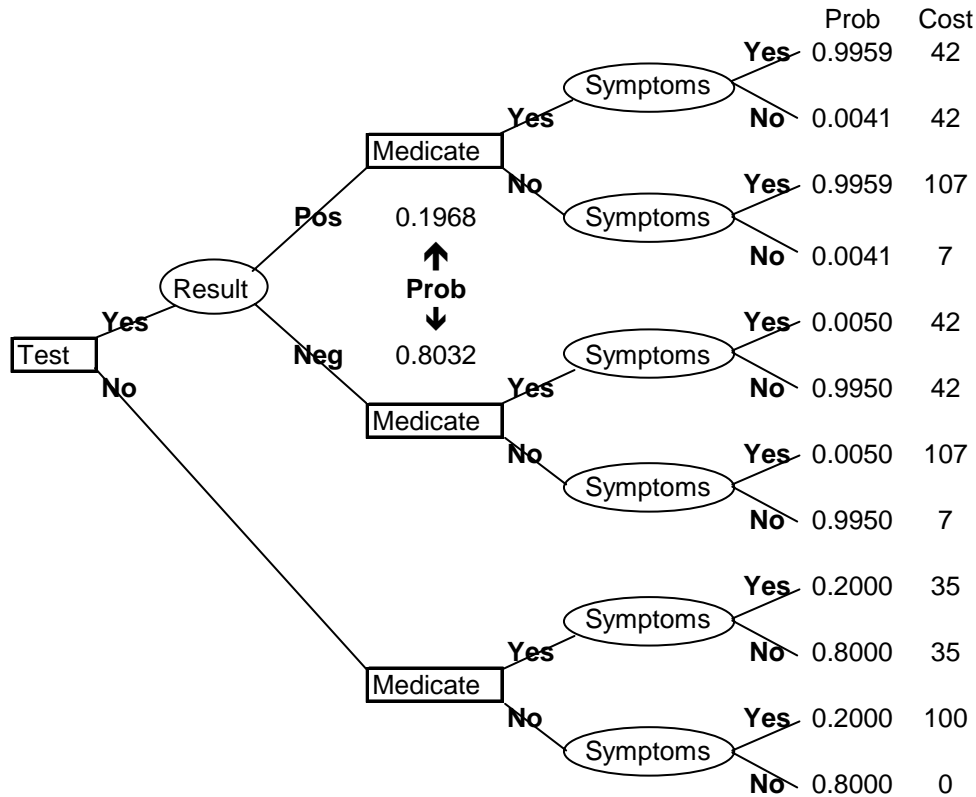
Prob Cost

Test
Yes
No

Result
Pos
Neg

0.1968
Prob
0.8032

Medicate
Yes
Symptoms
Yes 0.9959 42
No 0.0041 42
No
Symptoms
Yes 0.9959 107
No 0.0041 7

Medicate
Yes
Symptoms
Yes 0.0050 42
No 0.9950 42
No
Symptoms
Yes 0.0050 107
No 0.9950 7

Medicate
Yes
Symptoms
Yes 0.2000 35
No 0.8000 35
No
Symptoms
Yes 0.2000 100
No 0.8000 0